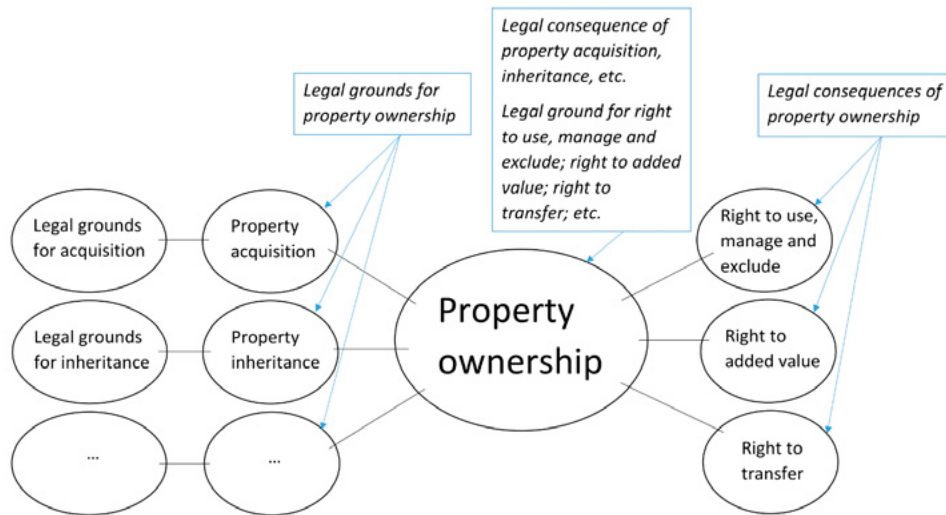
Legal grounds for property ownership

Legal consequence of property acquisition, inheritance, etc.

Legal ground for right to use, manage and exclude; right to added value; right to transfer; etc.

Legal consequences of property ownership

Legal grounds for acquisition

Property acquisition

Legal grounds for inheritance

Property inheritance

...

...

Property ownership

Right to use, manage and exclude

Right to added value

Right to transfer